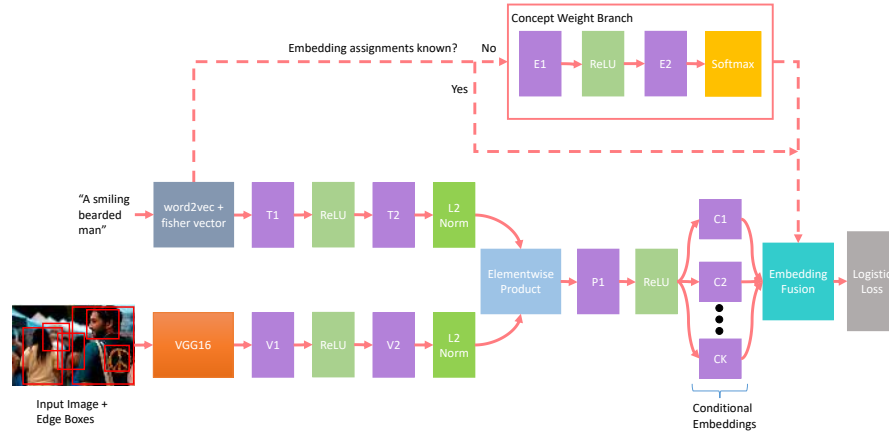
Concept Weight Branch

Embedding assignments known? No

E1 ReLU E2 Softmax

Yes

"A smiling bearded man"

word2vec + fisher vector

T1 ReLU T2 L2 Norm

Elementwise Product

P1 ReLU

C1 C2 CK

Embedding Fusion

Logistic Loss

Input Image + Edge Boxes

VGG16 V1 ReLU V2 L2 Norm

Conditional Embeddings